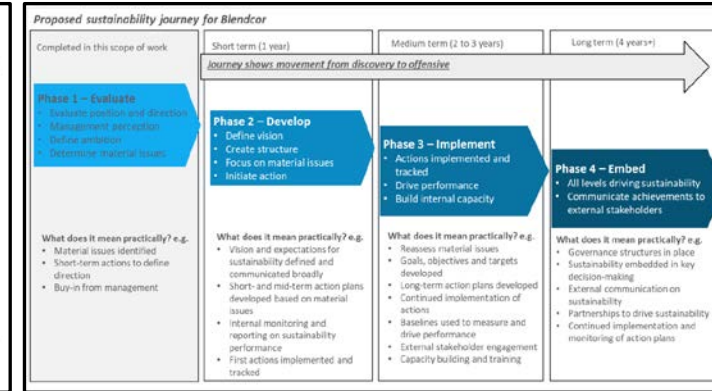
Proposed sustainability journey for Blendcor

Completed in this scope of work

Short term (1 year)

Medium term (2 to 3 years)

Long term (4 years+)

Journey shows movement from discovery to offensive

Phase 1 – Evaluate
- Evaluate position and direction
- Management perception
- Define ambition
- Determine material issues

Phase 2 – Develop
- Define vision
- Create structure
- Focus on material issues
- Initiate action

Phase 3 – Implement
- Actions implemented and tracked
- Drive performance
- Build internal capacity

Phase 4 – Embed
- All levels driving sustainability
- Communicate achievements to external stakeholders

What does it mean practically? e.g.
- Material issues identified
- Short-term actions to define direction
- Buy-in from management

What does it mean practically? e.g.
- Vision and expectations for sustainability defined and communicated broadly
- Short- and mid-term action plans developed based on material issues
- Internal monitoring and reporting on sustainability performance
- First actions implemented and tracked

What does it mean practically? e.g.
- Reassess material issues
- Goals, objectives and targets developed
- Long-term action plans developed
- Continued implementation of actions
- Baselines used to measure and drive performance
- External stakeholder engagement
- Capacity building and training

What does it mean practically? e.g.
- Governance structures in place
- Sustainability embedded in key decision-making
- External communication on sustainability
- Partnerships to drive sustainability
- Continued implementation and monitoring of action plans